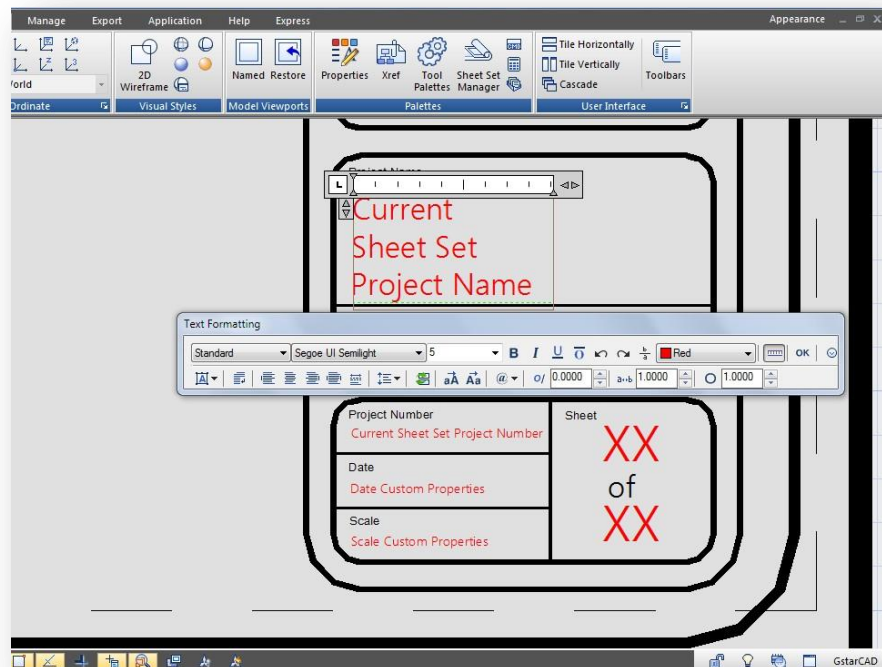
Manage Export Application Help Express

Appearance

orld

Ordinate

2D Wireframe

Visual Styles

Named Restore

Model Viewports

Properties Xref Tool Palettes Sheet Set Manager

Palettes

Tile Horizontally

Tile Vertically

Cascade

Toolbars

User Interface

Project Name

Current Sheet Set Project Name

Text Formatting

Standard

Segoe UI Semilight

5

B I U

Red

OK

0.0000

1.0000

1.0000

Project Number

Current Sheet Set Project Number

Sheet

XX

of

XX

Date

Date Custom Properties

Scale

Scale Custom Properties

GstarCAD